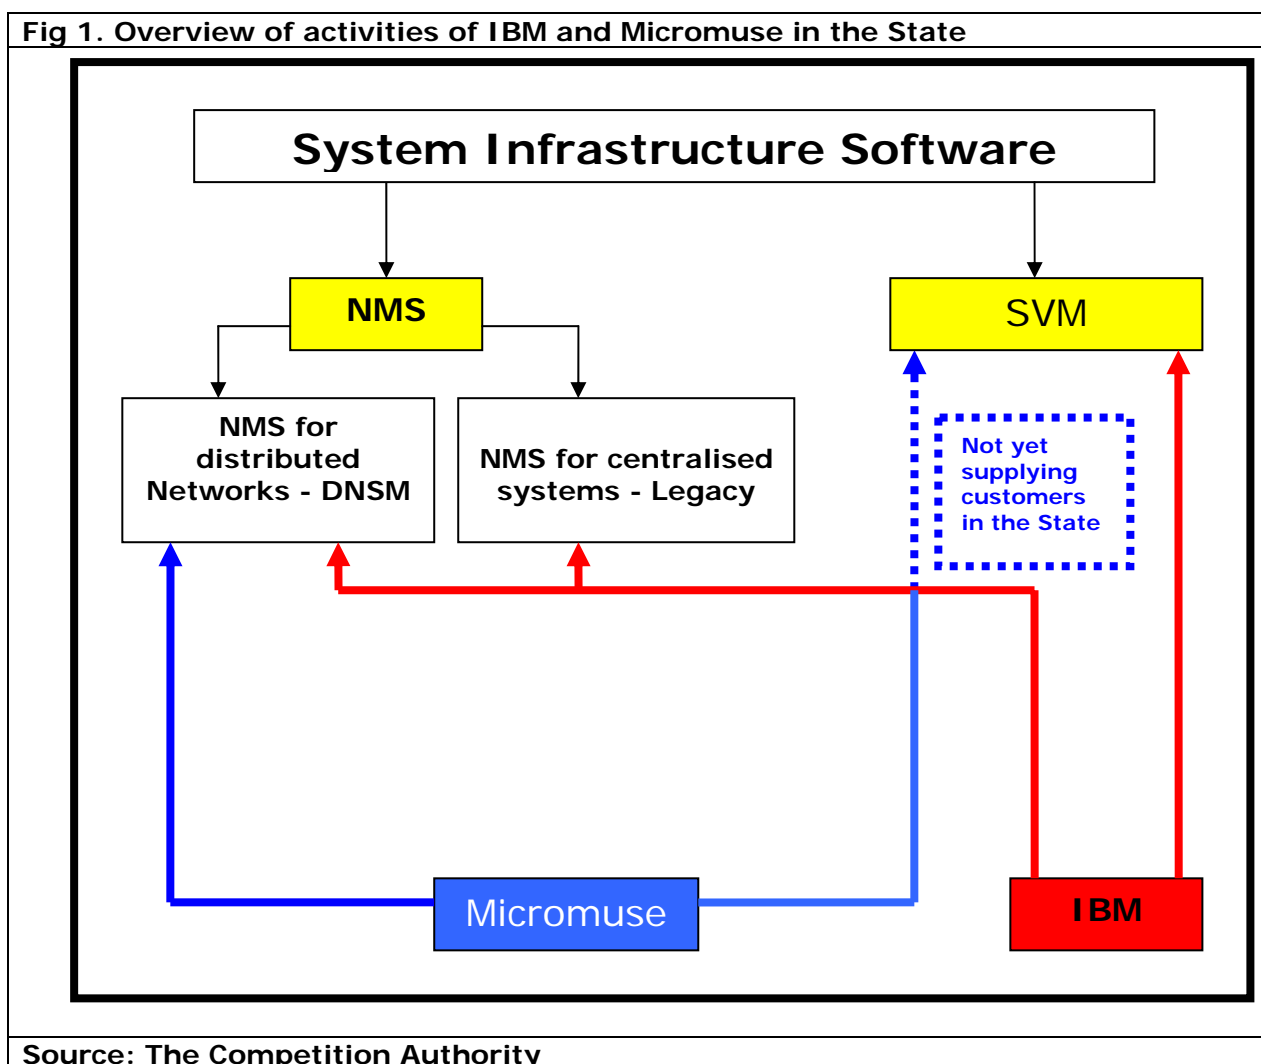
Fig 1. Overview of activities of IBM and Micromuse in the State

System Infrastructure Software

NMS

SVM

NMS for distributed Networks - DNSM

NMS for centralised systems - Legacy

Not yet supplying customers in the State

Micromuse

IBM

Source: The Competition Authority